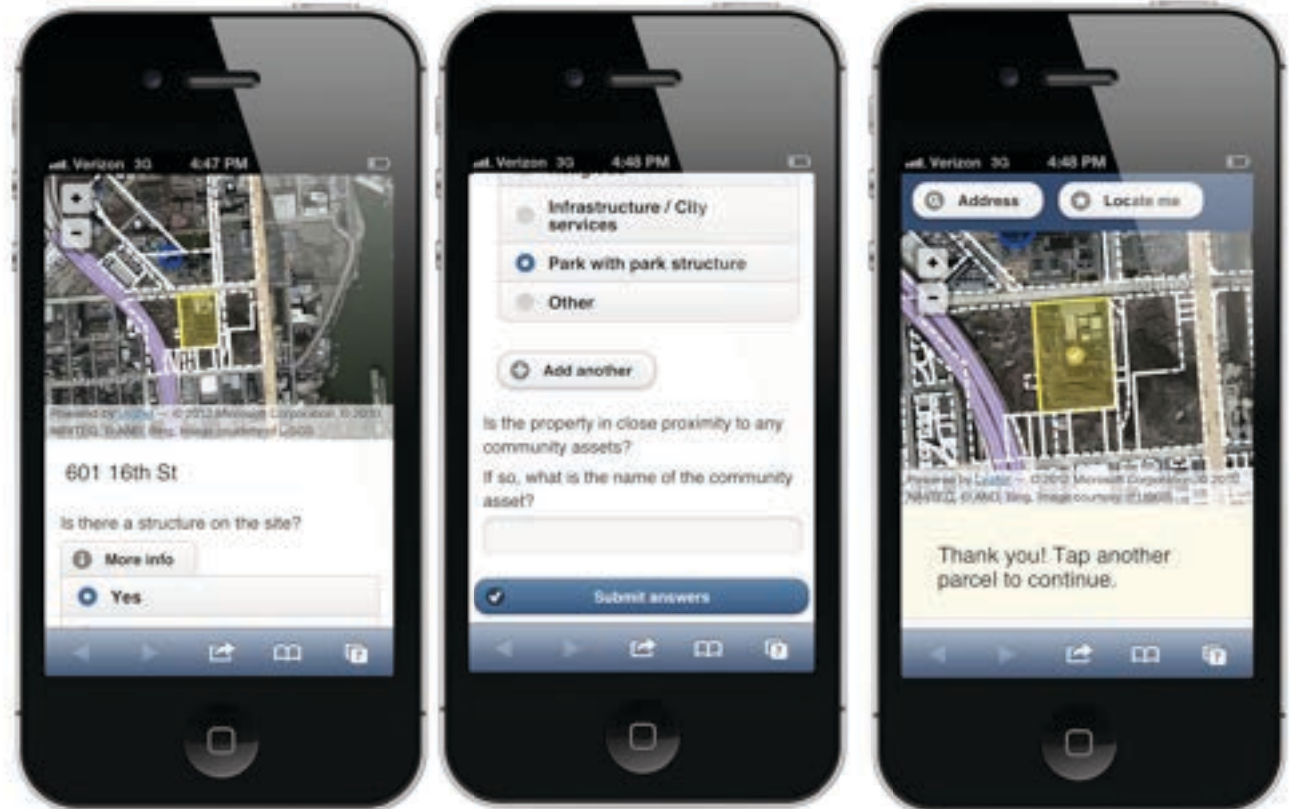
Verizon 3G 4:47 PM

+
−

Powered by Leaflet — © 2012 Microsoft Corporation © 2010 NAVTEQ, © AND, Bing, Image courtesy of USGS

601 16th St

Is there a structure on the site?

More info

Yes

Verizon 3G 4:48 PM

Infrastructure / City services

Park with park structure

Other

Add another

Is the property in close proximity to any community assets?

If so, what is the name of the community asset?

Submit answers

Verizon 3G 4:48 PM

Address

Locate me

+
−

Powered by Leaflet — © 2012 Microsoft Corporation © 2010 NAVTEQ, © AND, Bing, Image courtesy of USGS

Thank you! Tap another parcel to continue.

7